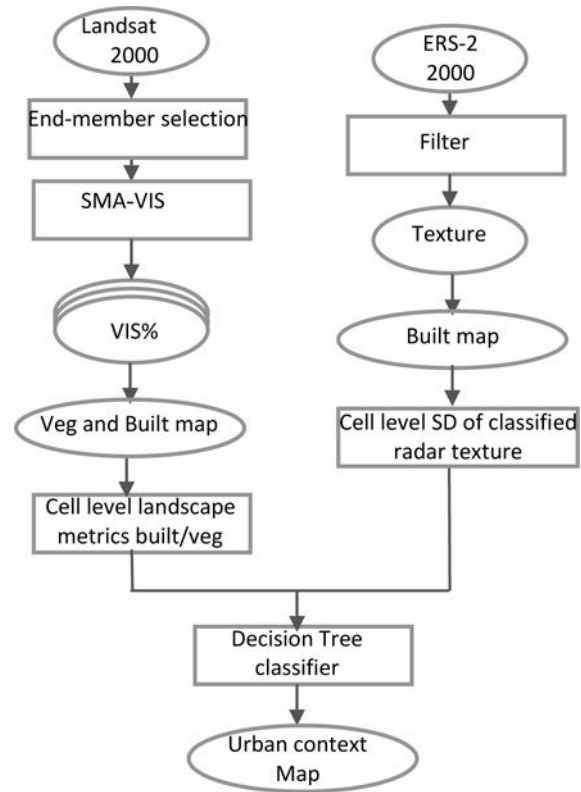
Landsat 2000

End-member selection

SMA-VIS

VIS%

Veg and Built map

Cell level landscape metrics built/veg

ERS-2 2000

Filter

Texture

Built map

Cell level SD of classified radar texture

Decision Tree classifier

Urban context Map